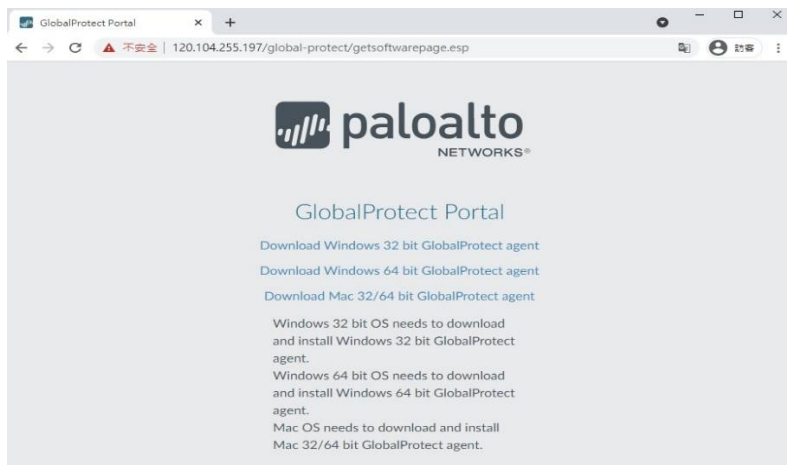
GlobalProtect Portal ×  +

不安全 | 120.104.255.197/global-protect/getsoftwarepage.esp

訪客

paloalto
NETWORKS®

GlobalProtect Portal

Download Windows 32 bit GlobalProtect agent

Download Windows 64 bit GlobalProtect agent

Download Mac 32/64 bit GlobalProtect agent

Windows 32 bit OS needs to download and install Windows 32 bit GlobalProtect agent.
Windows 64 bit OS needs to download and install Windows 64 bit GlobalProtect agent.
Mac OS needs to download and install Mac 32/64 bit GlobalProtect agent.